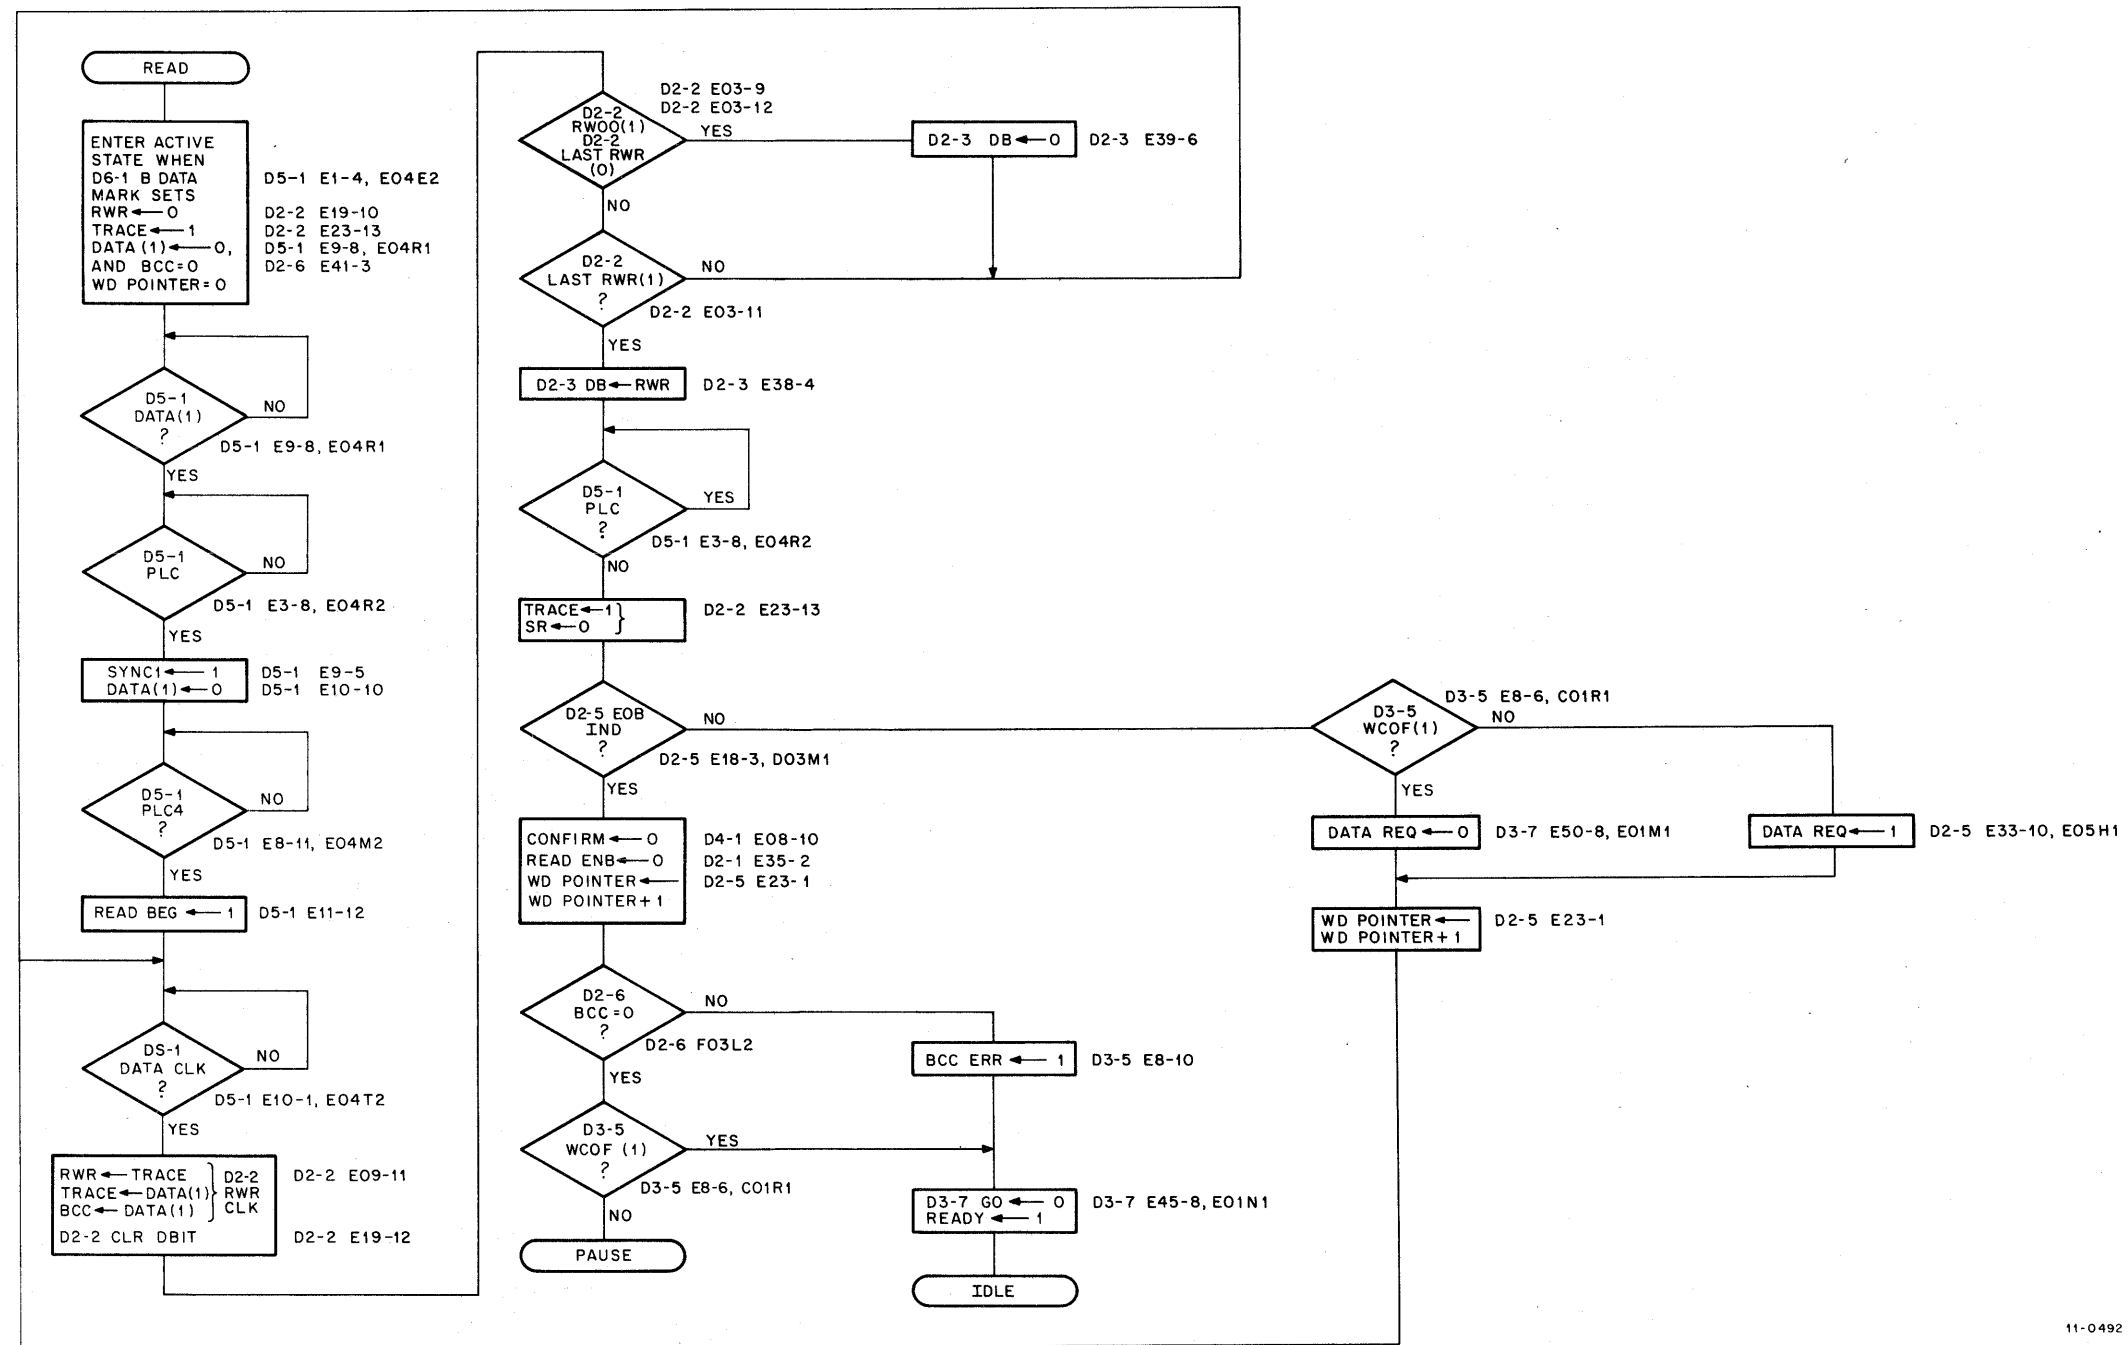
READ

ENTER ACTIVE STATE WHEN D6-1 B DATA MARK SETS
RWR ← 0
TRACE ← 1
DATA (1) ← 0,
AND BCC=0
WD POINTER=0

D5-1 E1-4, E04E2
D2-2 E19-10
D2-2 E23-13
D5-1 E9-8, E04R1
D2-6 E41-3

D5-1 DATA(1) ?
NO
D5-1 E9-8, E04R1
YES

D5-1 PLC
NO
D5-1 E3-8, E04R2
YES

SYNC1 ← 1
DATA(1) ← 0
D5-1 E9-5
D5-1 E10-10

D5-1 PLC4 ?
NO
D5-1 E8-11, E04M2
YES

READ BEG ← 1
D5-1 E11-12

DS-1 DATA CLK ?
NO
D5-1 E10-1, E04T2
YES

RWR ← TRACE
TRACE ← DATA(1)
BCC ← DATA(1)
D2-2 RWR CLK
D2-2 CLR DBIT
D2-2 E09-11
D2-2 E19-12

D2-2 RWOO(1) D2-2 LAST RWR (0)
D2-2 E03-9
D2-2 E03-12
YES
NO

D2-3 DB ← 0
D2-3 E39-6

D2-2 LAST RWR(1) ?
NO
D2-2 E03-11
YES

D2-3 DB ← RWR
D2-3 E38-4

D5-1 PLC ?
YES
D5-1 E3-8, E04R2
NO

TRACE ← 1
SR ← 0
D2-2 E23-13

D2-5 EOB IND ?
NO
D2-5 E18-3, D03M1
YES

CONFIRM ← 0
READ ENB ← 0
WD POINTER ←
WD POINTER+1
D4-1 E08-10
D2-1 E35-2
D2-5 E23-1

D2-6 BCC=0 ?
NO
D2-6 F03L2
YES

BCC ERR ← 1
D3-5 E8-10

D3-5 WCOF (1) ?
YES
D3-5 E8-6, C01R1
NO

PAUSE

D3-7 GO ← 0
READY ← 1
D3-7 E45-8, E01N1

IDLE

D3-5 WCOF(1) ?
D3-5 E8-6, C01R1
NO
YES

DATA REQ ← 0
D3-7 E50-8, E01M1

DATA REQ ← 1
D2-5 E33-10, E05H1

WD POINTER ←
WD POINTER+1
D2-5 E23-1

11-0492